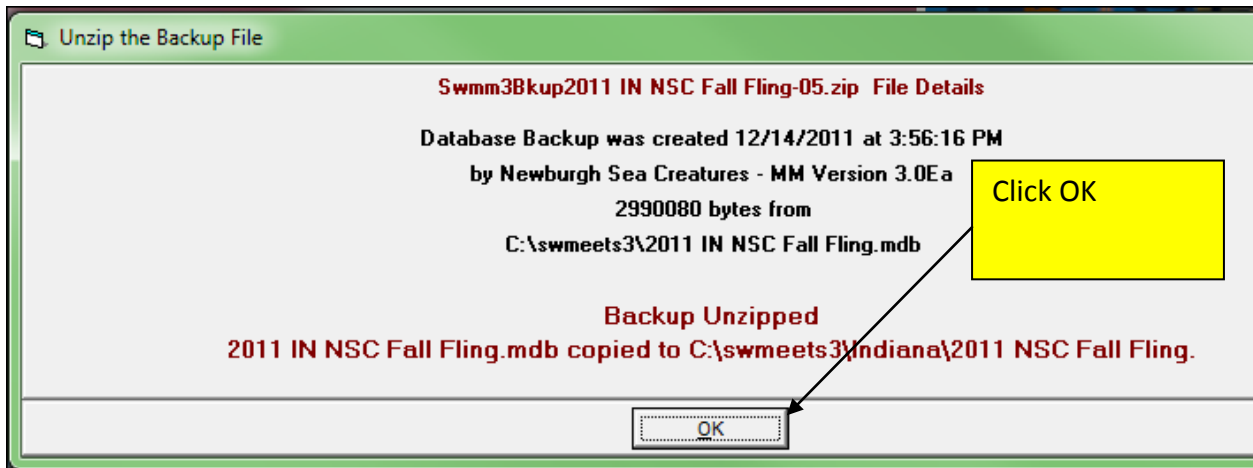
Unzip the Backup File

Swmm3Bkup2011 IN NSC Fall Fling-05.zip File Details

Database Backup was created 12/14/2011 at 3:56:16 PM

by Newburgh Sea Creatures - MM Version 3.0Ea

2990080 bytes from

C:\swmeets3\2011 IN NSC Fall Fling.mdb

Click OK

Backup Unzipped

2011 IN NSC Fall Fling.mdb copied to C:\swmeets3\Indiana\2011 NSC Fall Fling.

OK